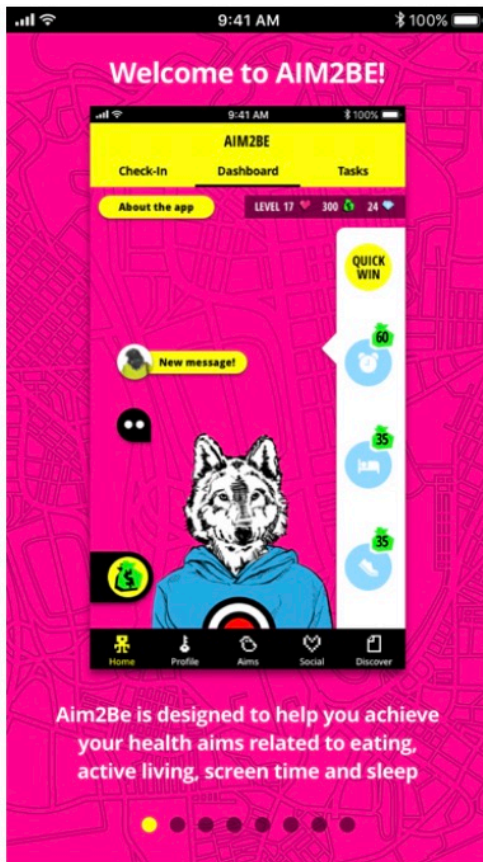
9:41 AM
100%

Welcome to AIM2BE!

9:41 AM
100%

AIM2BE

Check-In
Dashboard
Tasks

About the app

LEVEL 17
300
24

QUICK WIN

60

New message!

35

35

Home
Profile
Aims
Social
Discover

Aim2Be is designed to help you achieve your health aims related to eating, active living, screen time and sleep